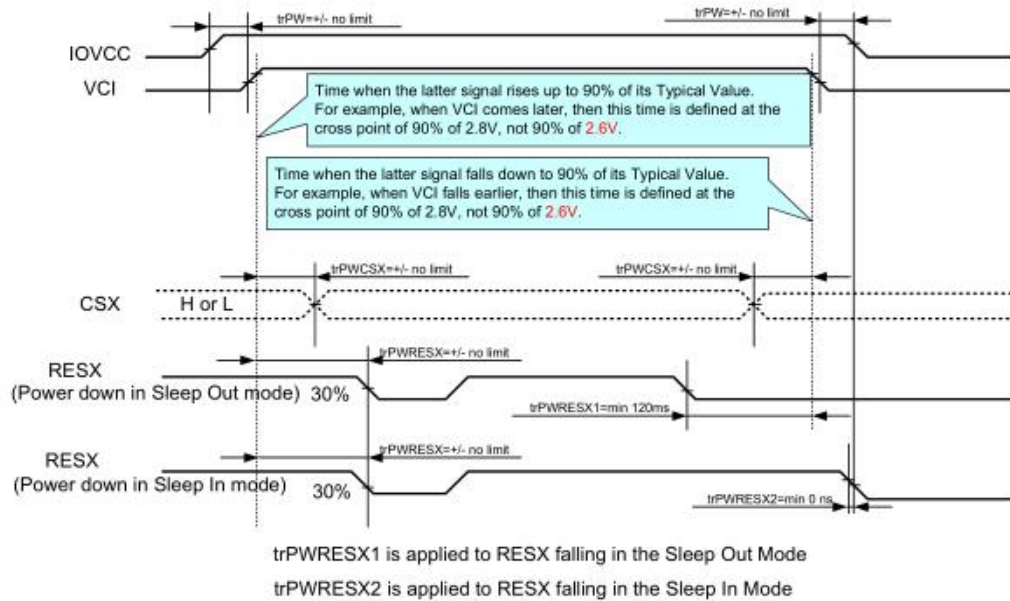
trPW=+/- no limit

trPW=+/- no limit

IOVCC

VCI

Time when the latter signal rises up to 90% of its Typical Value. For example, when VCI comes later, then this time is defined at the cross point of 90% of 2.8V, not 90% of 2.6V.

Time when the latter signal falls down to 90% of its Typical Value. For example, when VCI falls earlier, then this time is defined at the cross point of 90% of 2.8V, not 90% of 2.6V.

trPWCSX=+/- no limit

trPWCSX=+/- no limit

CSX

H or L

RESX
(Power down in Sleep Out mode)

30%

trPWRESX=+/- no limit

trPWRESX1=min 120ms

RESX
(Power down in Sleep In mode)

30%

trPWRESX=+/- no limit

trPWRESX2=min 0 ns

trPWRESX1 is applied to RESX falling in the Sleep Out Mode

trPWRESX2 is applied to RESX falling in the Sleep In Mode